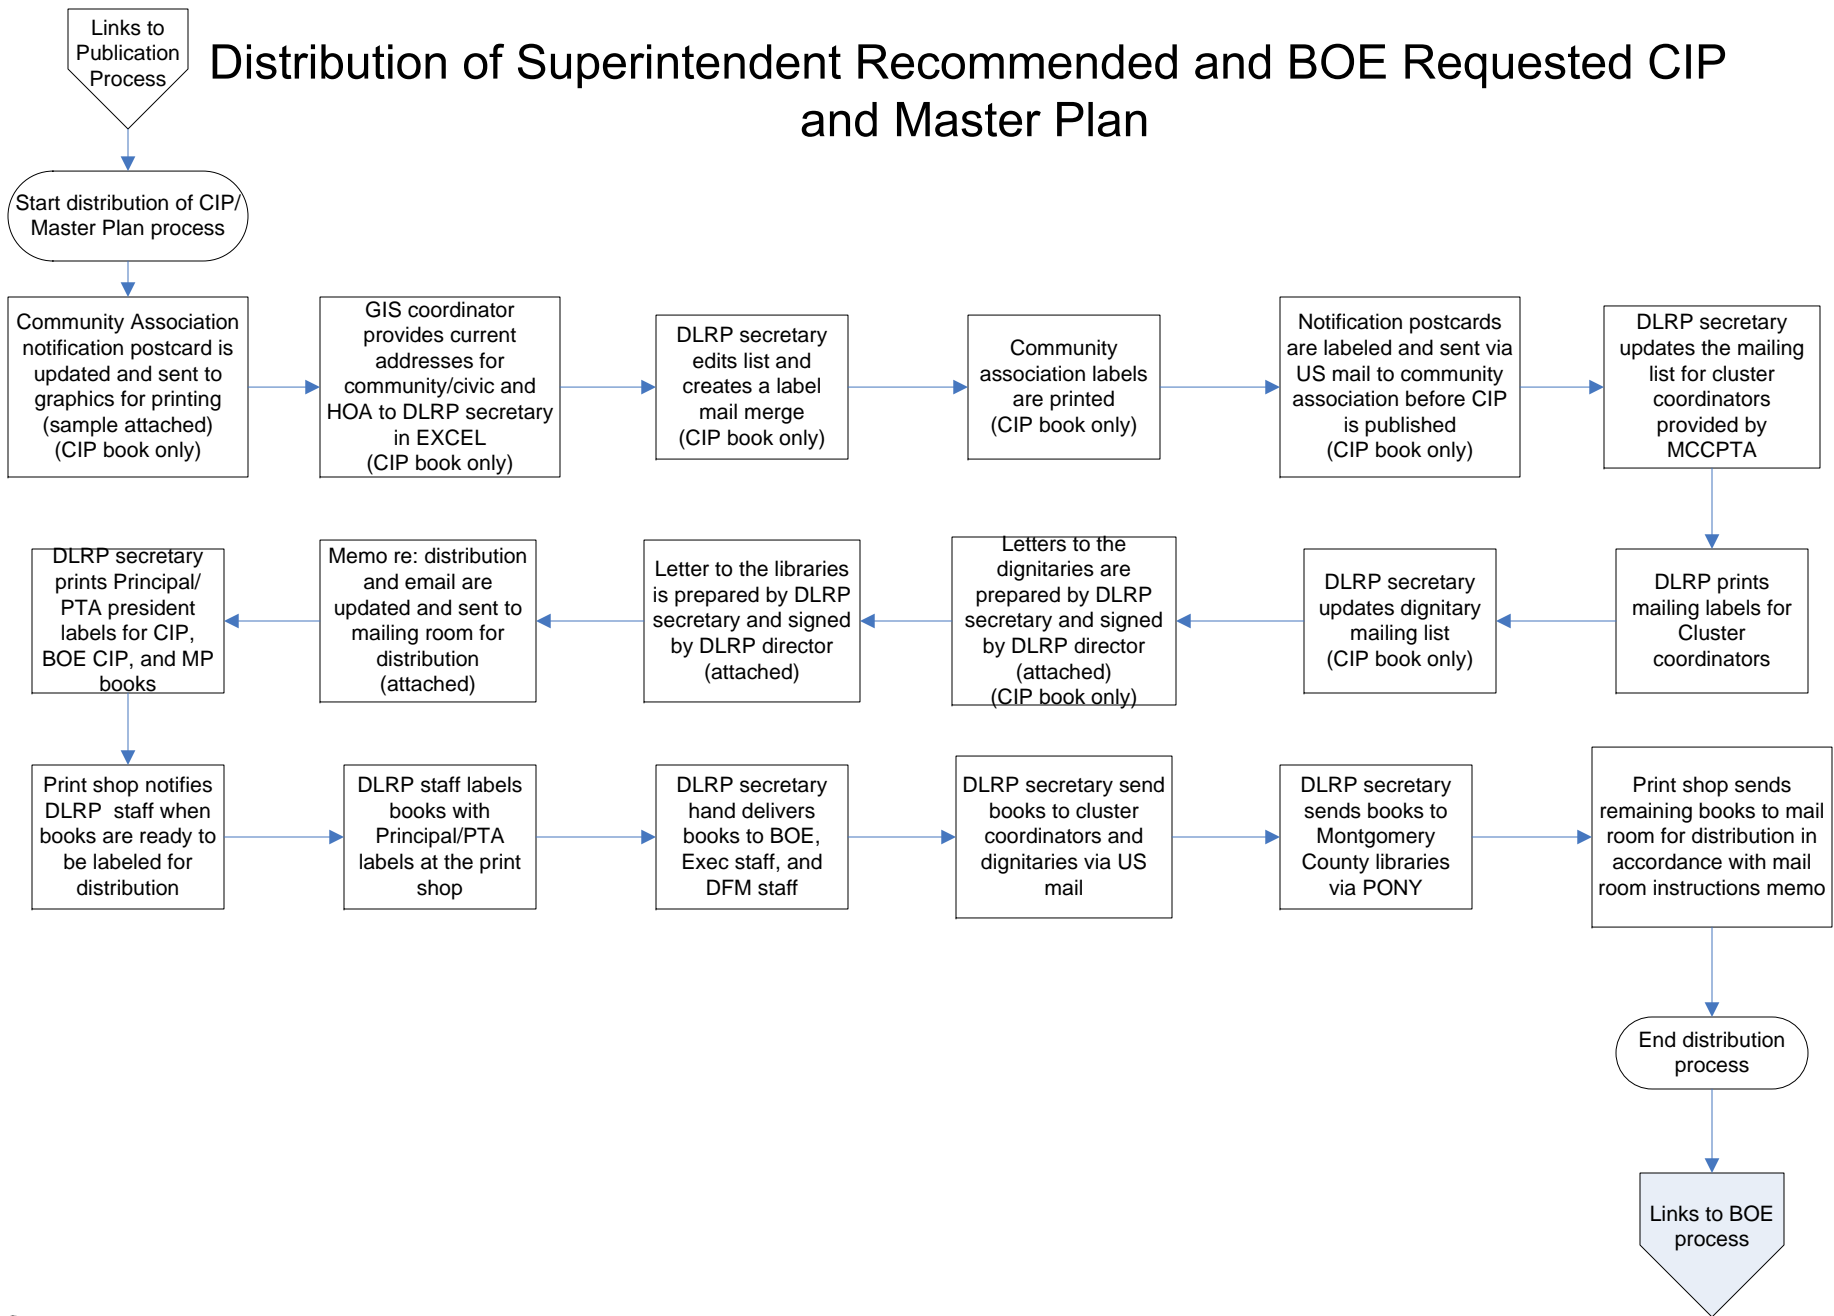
Links to Publication Process

Distribution of Superintendent Recommended and BOE Requested CIP and Master Plan

Start distribution of CIP/ Master Plan process

Community Association notification postcard is updated and sent to graphics for printing (sample attached) (CIP book only)

GIS coordinator provides current addresses for community/civic and HOA to DLRP secretary in EXCEL (CIP book only)

DLRP secretary edits list and creates a label mail merge (CIP book only)

Community association labels are printed (CIP book only)

Notification postcards are labeled and sent via US mail to community association before CIP is published (CIP book only)

DLRP secretary updates the mailing list for cluster coordinators provided by MCCPTA

DLRP prints mailing labels for Cluster coordinators

DLRP secretary updates dignitary mailing list (CIP book only)

Letters to the dignitaries are prepared by DLRP secretary and signed by DLRP director (attached) (CIP book only)

Letter to the libraries is prepared by DLRP secretary and signed by DLRP director (attached)

Memo re: distribution and email are updated and sent to mailing room for distribution (attached)

DLRP secretary prints Principal/ PTA president labels for CIP, BOE CIP, and MP books

Print shop notifies DLRP staff when books are ready to be labeled for distribution

DLRP staff labels books with Principal/PTA labels at the print shop

DLRP secretary hand delivers books to BOE, Exec staff, and DFM staff

DLRP secretary send books to cluster coordinators and dignitaries via US mail

DLRP secretary sends books to Montgomery County libraries via PONY

Print shop sends remaining books to mail room for distribution in accordance with mail room instructions memo

End distribution process

Links to BOE process